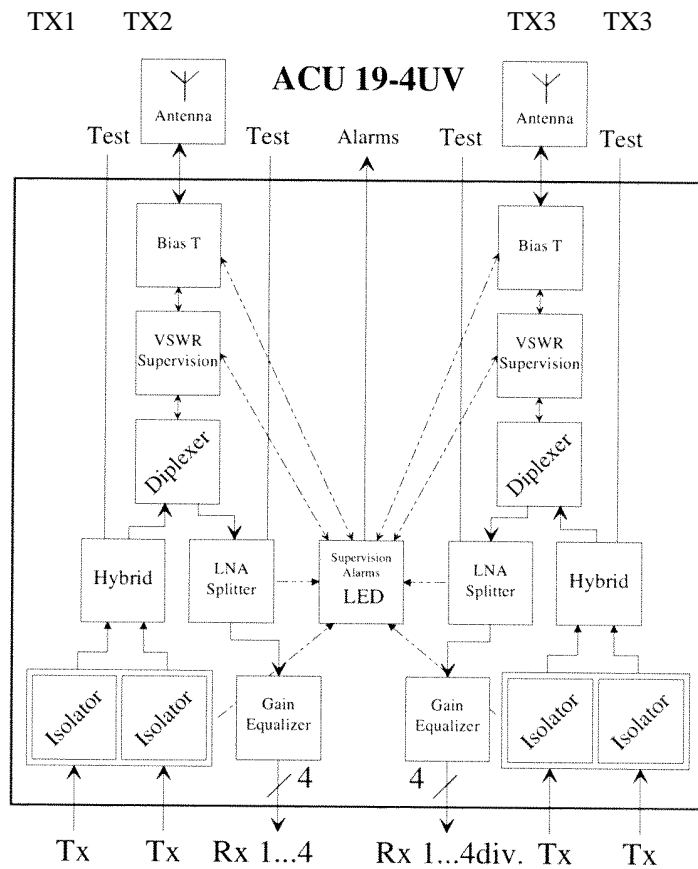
TX1 TX2 TX3 TX3

ACU 19-4UV

Antenna

Antenna

Test

Test

Alarms

Test

Test

Bias T

Bias T

VSWR Supervision

VSWR Supervision

Diplexer

Diplexer

Hybrid

LNA Splitter

Supervision Alarms LED

LNA Splitter

Hybrid

Isolator

Isolator

Gain Equalizer

Gain Equalizer

Isolator

Isolator

4

4

Tx Tx Rx 1...4 Rx 1...4div. Tx Tx